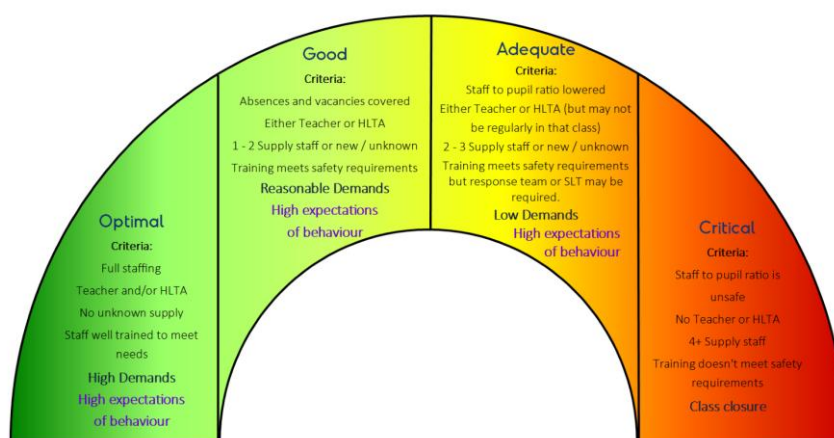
Optimal
Criteria:
Full staffing
Teacher and/or HLTA
No unknown supply
Staff well trained to meet needs
High Demands
High expectations of behaviour

Good
Criteria:
Absences and vacancies covered
Either Teacher or HLTA
1 - 2 Supply staff or new / unknown
Training meets safety requirements
Reasonable Demands
High expectations of behaviour

Adequate
Criteria:
Staff to pupil ratio lowered
Either Teacher or HLTA (but may not be regularly in that class)
2 - 3 Supply staff or new / unknown
Training meets safety requirements but response team or SLT may be required.
Low Demands
High expectations of behaviour

Critical
Criteria:
Staff to pupil ratio is unsafe
No Teacher or HLTA
4+ Supply staff
Training doesn't meet safety requirements
Class closure